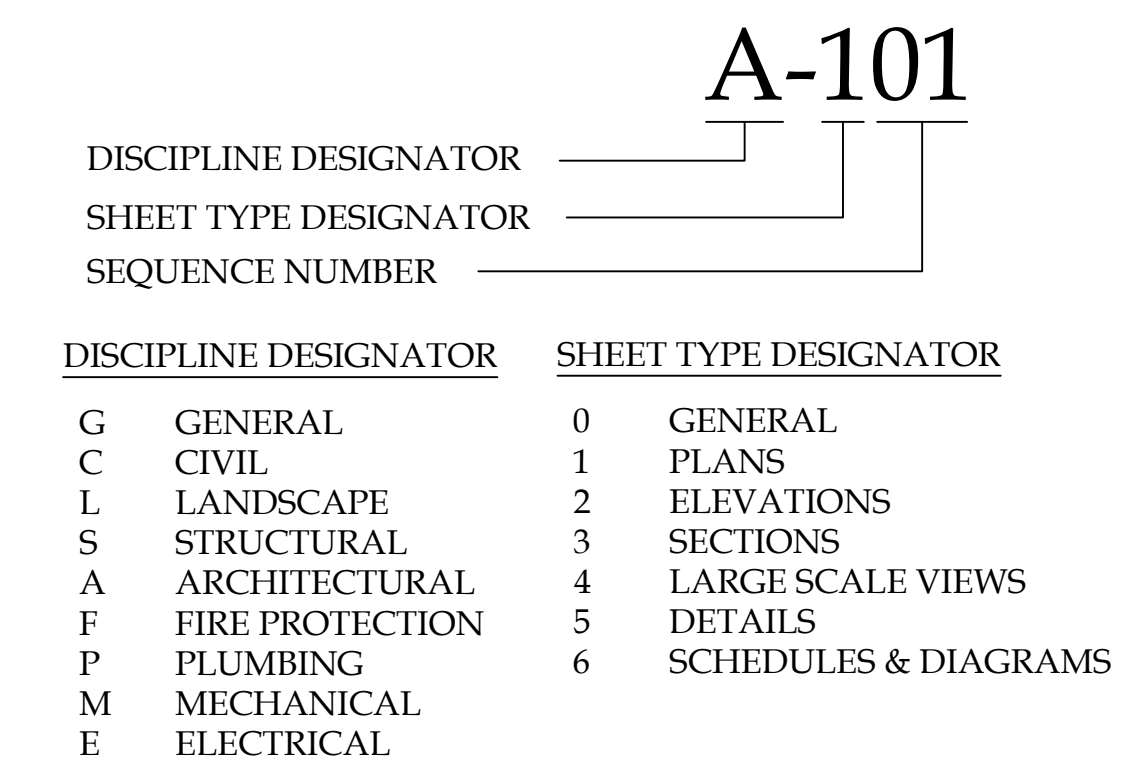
A-101

DISCIPLINE DESIGNATOR

SHEET TYPE DESIGNATOR

SEQUENCE NUMBER

DISCIPLINE DESIGNATOR

G GENERAL
C CIVIL
L LANDSCAPE
S STRUCTURAL
A ARCHITECTURAL
F FIRE PROTECTION
P PLUMBING
M MECHANICAL
E ELECTRICAL

SHEET TYPE DESIGNATOR

0 GENERAL
1 PLANS
2 ELEVATIONS
3 SECTIONS
4 LARGE SCALE VIEWS
5 DETAILS
6 SCHEDULES & DIAGRAMS